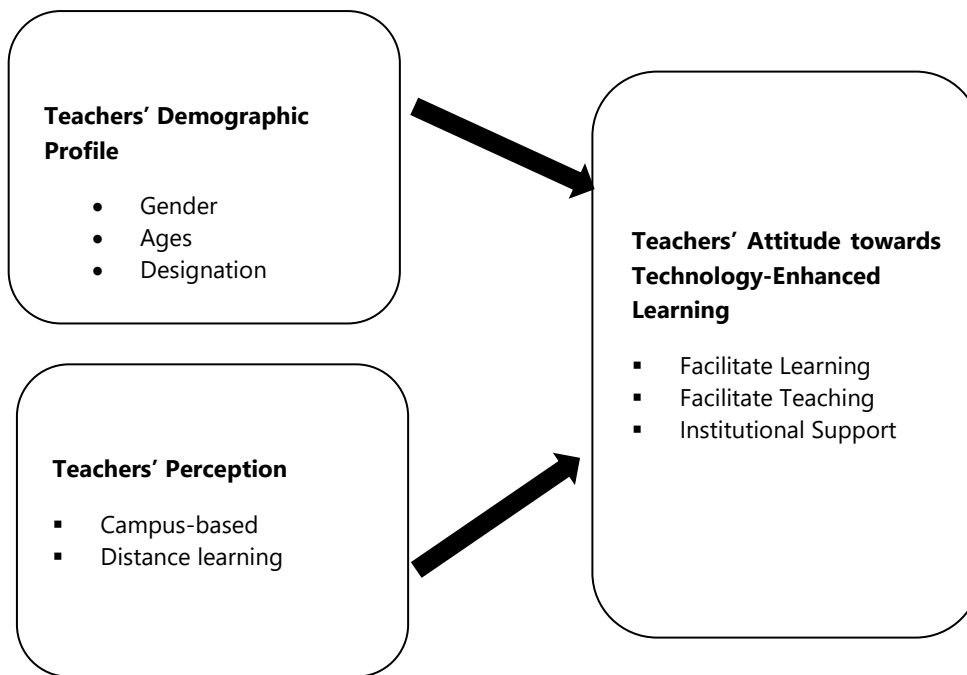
**Teachers' Demographic Profile**

- Gender
- Ages
- Designation

**Teachers' Perception**

- Campus-based
- Distance learning

**Teachers' Attitude towards Technology-Enhanced Learning**

- Facilitate Learning
- Facilitate Teaching
- Institutional Support